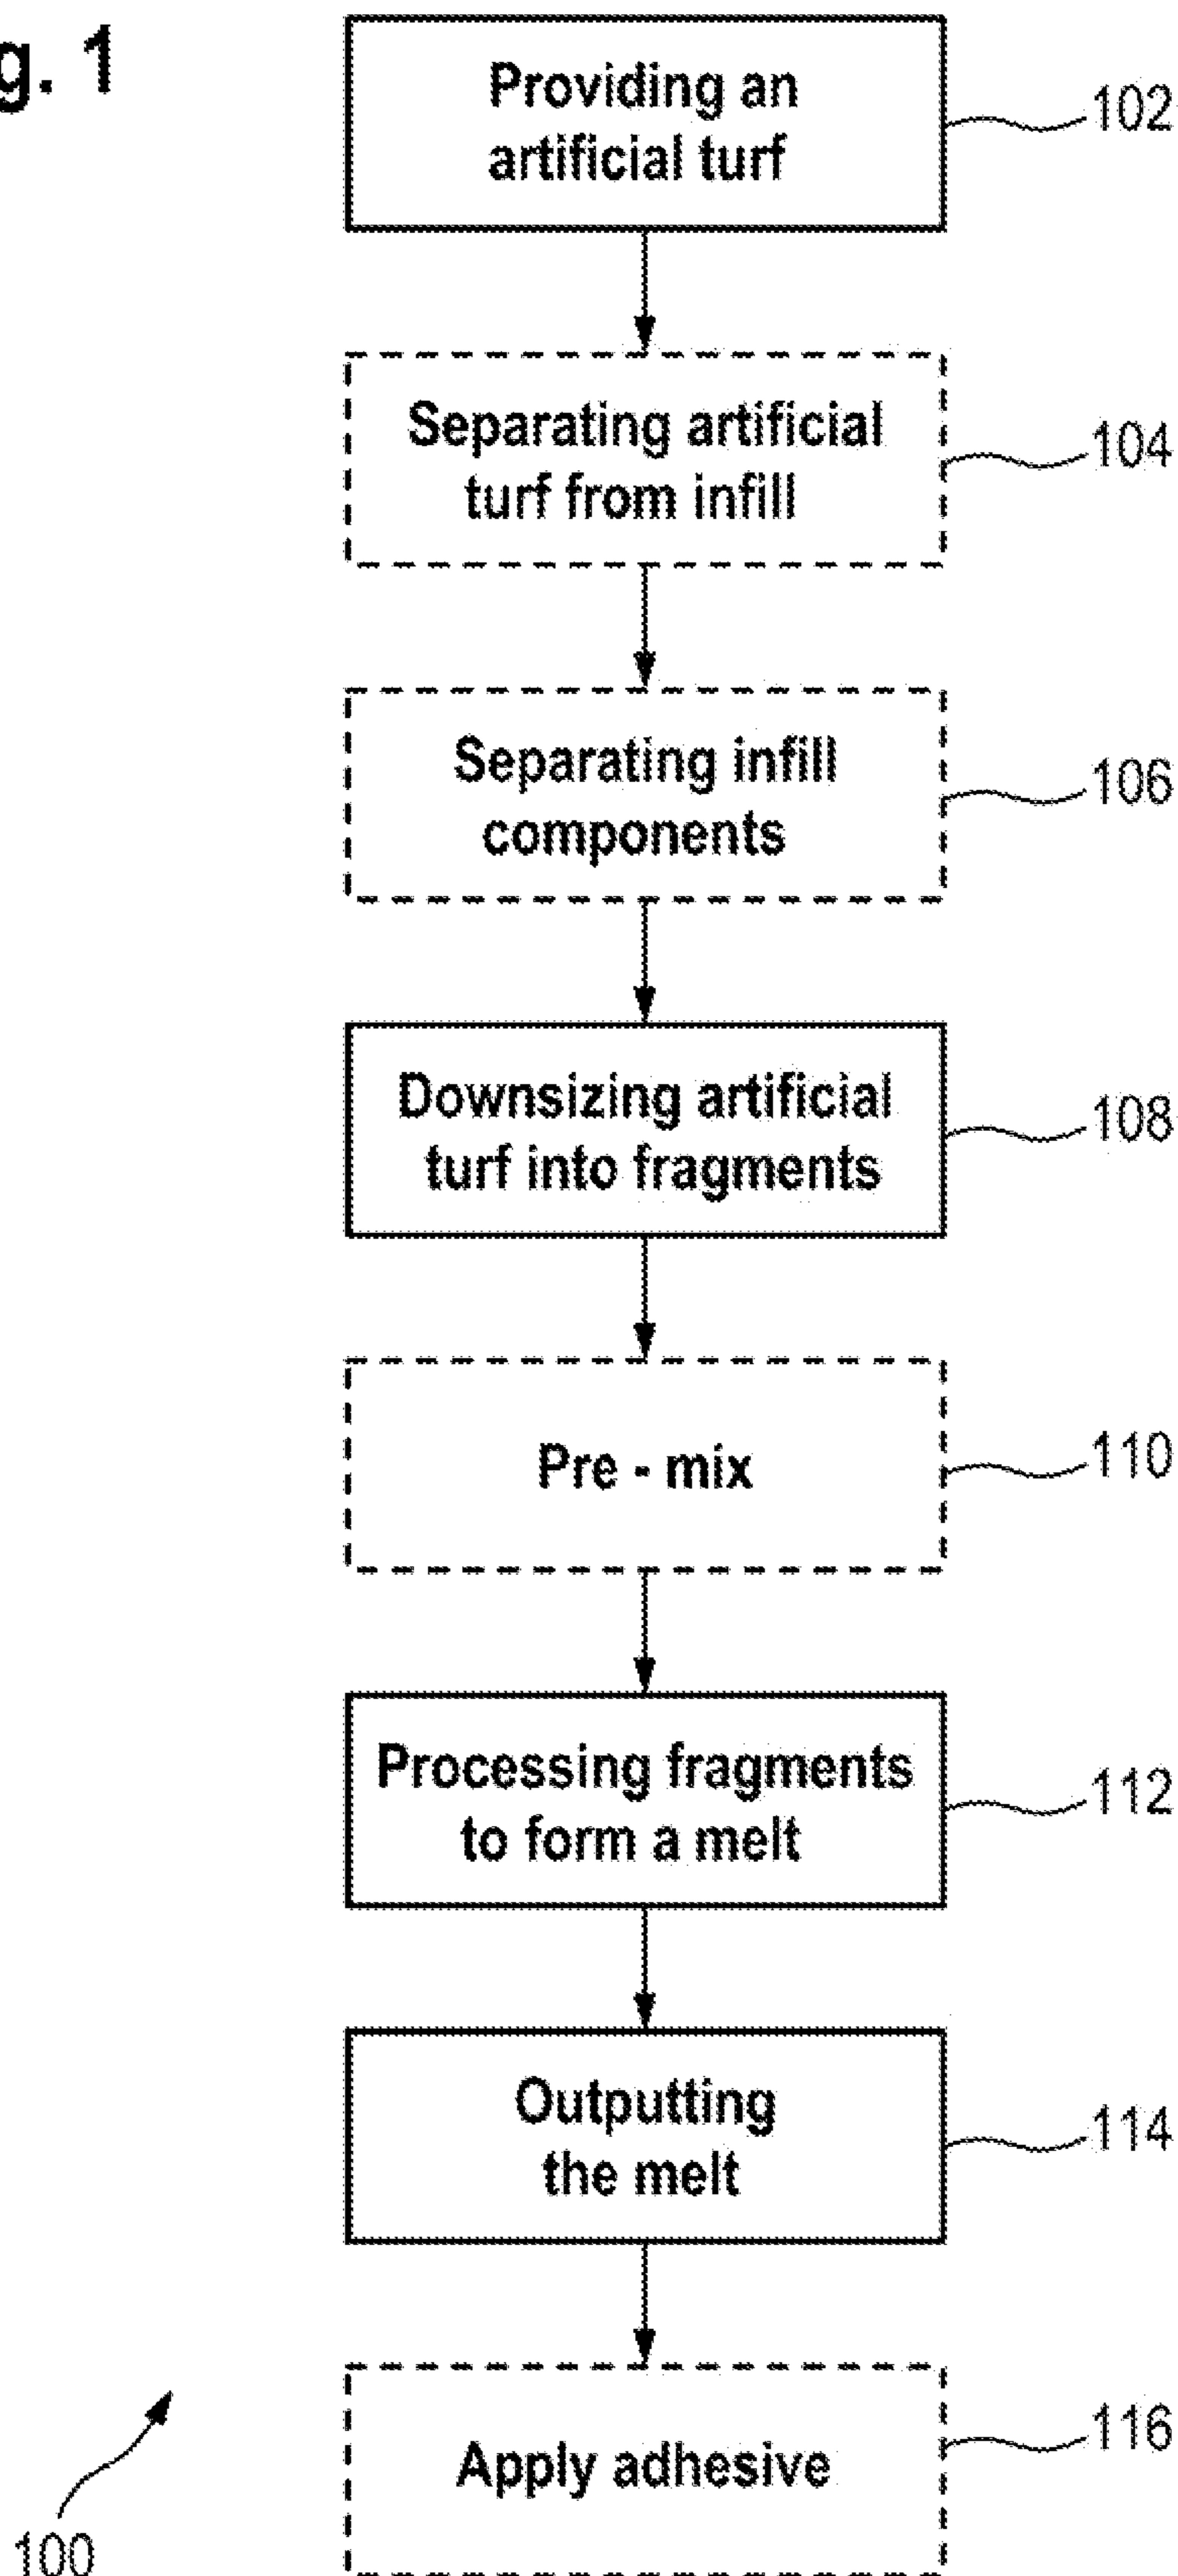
g. 1

Providing an artificial turf

102

Separating artificial turf from infill

104

Separating infill components

106

Downsizing artificial turf into fragments

108

Pre - mix

110

Processing fragments to form a melt

112

Outputting the melt

114

Apply adhesive

116

100